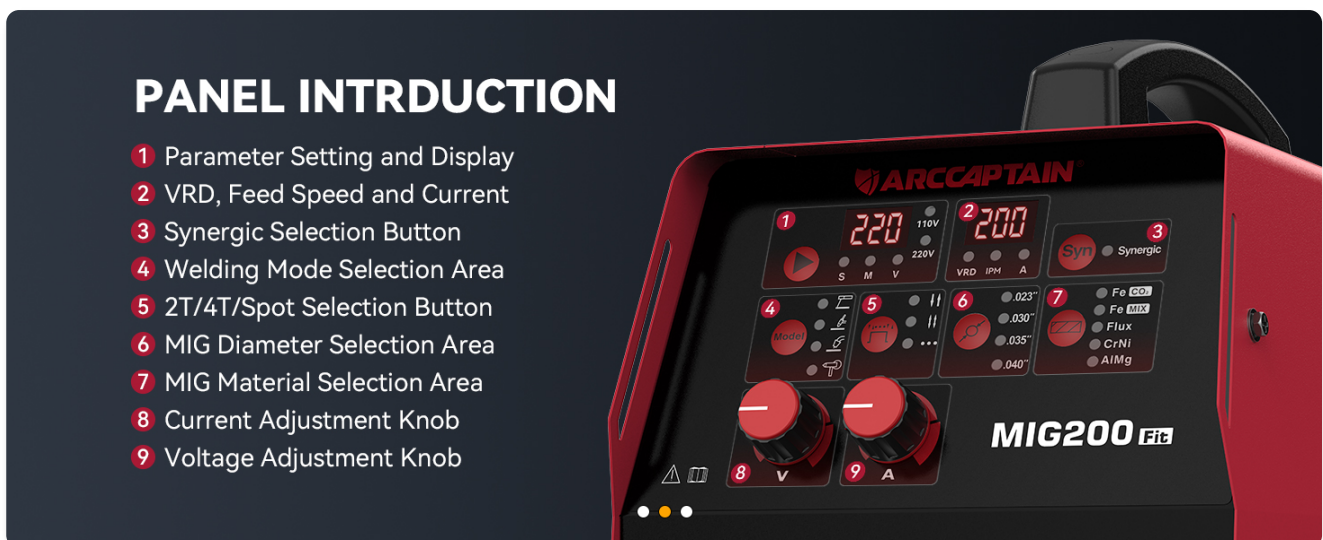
PANEL INTRDUCTION

1 Parameter Setting and Display
2 VRD, Feed Speed and Current
3 Synergic Selection Button
4 Welding Mode Selection Area
5 2T/4T/Spot Selection Button
6 MIG Diameter Selection Area
7 MIG Material Selection Area
8 Current Adjustment Knob
9 Voltage Adjustment Knob

ARCCAPTAIN

1 220 110V 220V S M V
2 200 VRD IPM A
Syn Synergic 3
4 Model
5
6 .023" .030" .035" .040"
7 Fe $CO_2$ Fe MIX Flux CrNi AlMg

8 V
9 A

MIG200 Fit